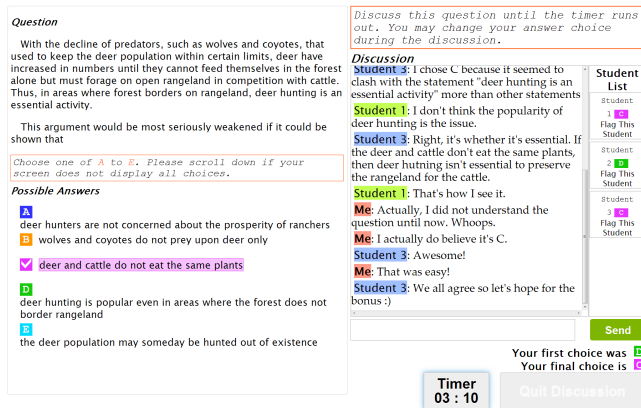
Question

With the decline of predators, such as wolves and coyotes, that used to keep the deer population within certain limits, deer have increased in numbers until they cannot feed themselves in the forest alone but must forage on open rangeland in competition with cattle. Thus, in areas where forest borders on rangeland, deer hunting is an essential activity.

This argument would be most seriously weakened if it could be shown that

Choose one of A to E. Please scroll down if your screen does not display all choices.

Possible Answers

A
deer hunters are not concerned about the prosperity of ranchers

B wolves and coyotes do not prey upon deer only

C deer and cattle do not eat the same plants

D
deer hunting is popular even in areas where the forest does not border rangeland

E
the deer population may someday be hunted out of existence

Discuss this question until the timer runs out. You may change your answer choice during the discussion.

Discussion

Student 3: I chose C because it seemed to clash with the statement "deer hunting is an essential activity" more than other statements

Student 1: I don't think the popularity of deer hunting is the issue.

Student 3: Right, it's whether it's essential. If the deer and cattle don't eat the same plants, then deer hutning isn't essential to preserve the rangeland for the cattle.

Student 1: That's how I see it.

Me: Actually, I did not understand the question until now. Whoops.

Me: I actually do believe it's C.

Student 3: Awesome!

Me: That was easy!

Student 3: We all agree so let's hope for the bonus :)

Student List

Student 1 C
Flag This Student

Student 2 D
Flag This Student

Student 3 C
Flag This Student

Send

Your first choice was D
Your final choice is C

Timer
03 : 10

Quit Discussion